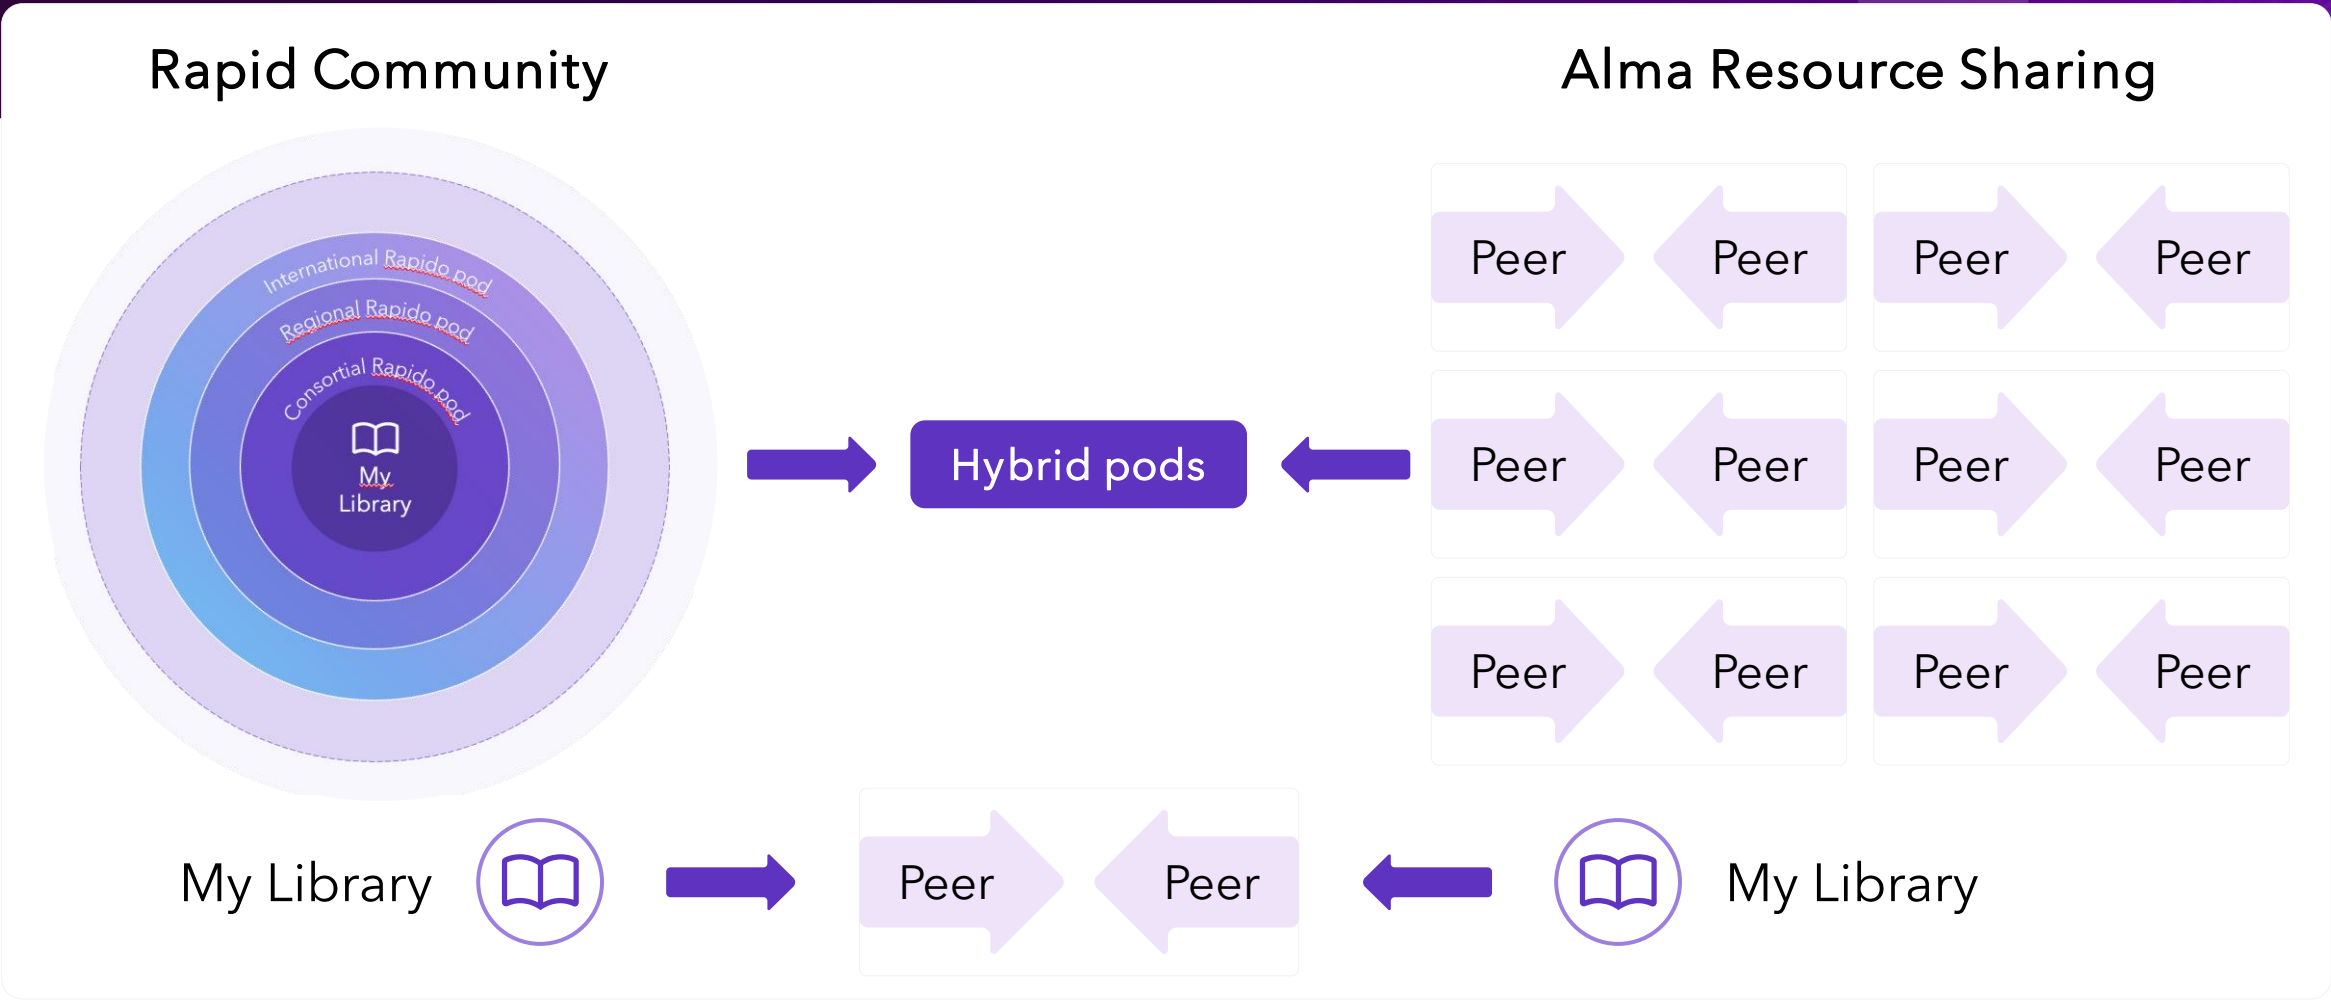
Rapid Community

Alma Resource Sharing

International Rapido pod

Regional Rapido pod

Consortial Rapido pod

My Library

Hybrid pods

Peer Peer Peer Peer

Peer Peer Peer Peer

Peer Peer Peer Peer

My Library

Peer Peer

My Library